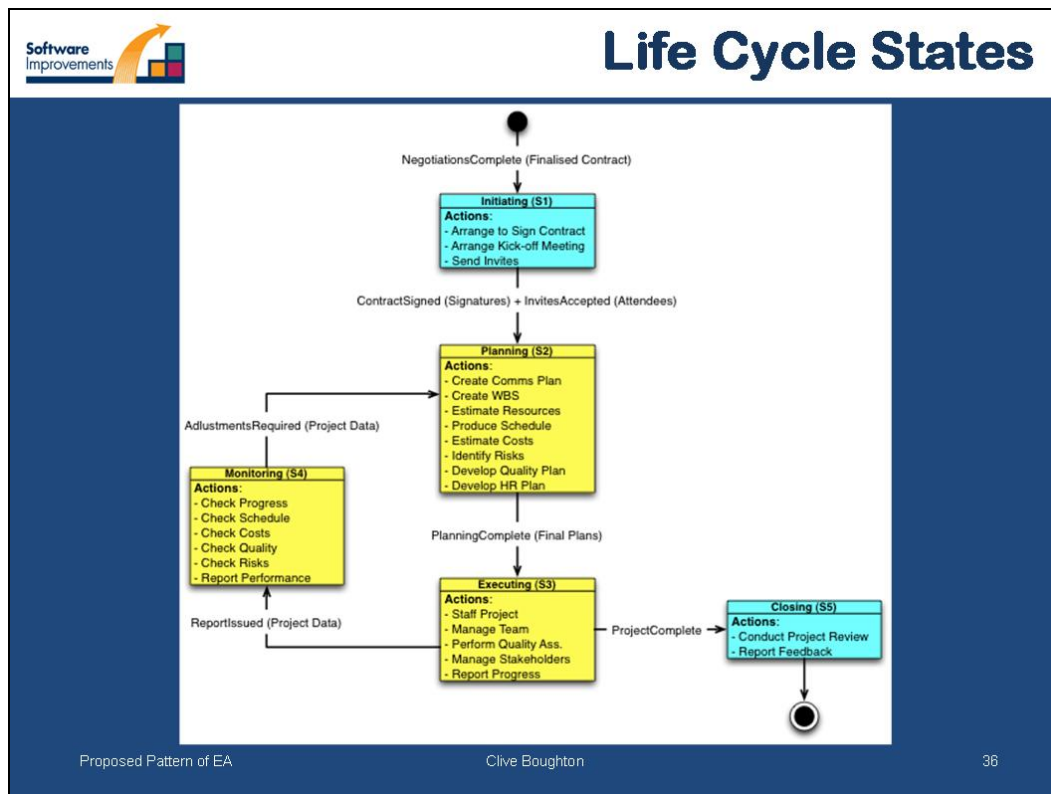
Software Improvements

Life Cycle States

NegotiationsComplete (Finalised Contract)

Initiating (S1)
Actions:
- Arrange to Sign Contract
- Arrange Kick-off Meeting
- Send Invites

ContractSigned (Signatures) + InvitesAccepted (Attendees)

Planning (S2)
Actions:
- Create Comms Plan
- Create WBS
- Estimate Resources
- Produce Schedule
- Estimate Costs
- Identify Risks
- Develop Quality Plan
- Develop HR Plan

AdlustmentsRequired (Project Data)

Monitoring (S4)
Actions:
- Check Progress
- Check Schedule
- Check Costs
- Check Quality
- Check Risks
- Report Performance

PlanningComplete (Final Plans)

Executing (S3)
Actions:
- Staff Project
- Manage Team
- Perform Quality Ass.
- Manage Stakeholders
- Report Progress

ReportIssued (Project Data)

ProjectComplete

Closing (S5)
Actions:
- Conduct Project Review
- Report Feedback

Proposed Pattern of EA

Clive Boughton

36